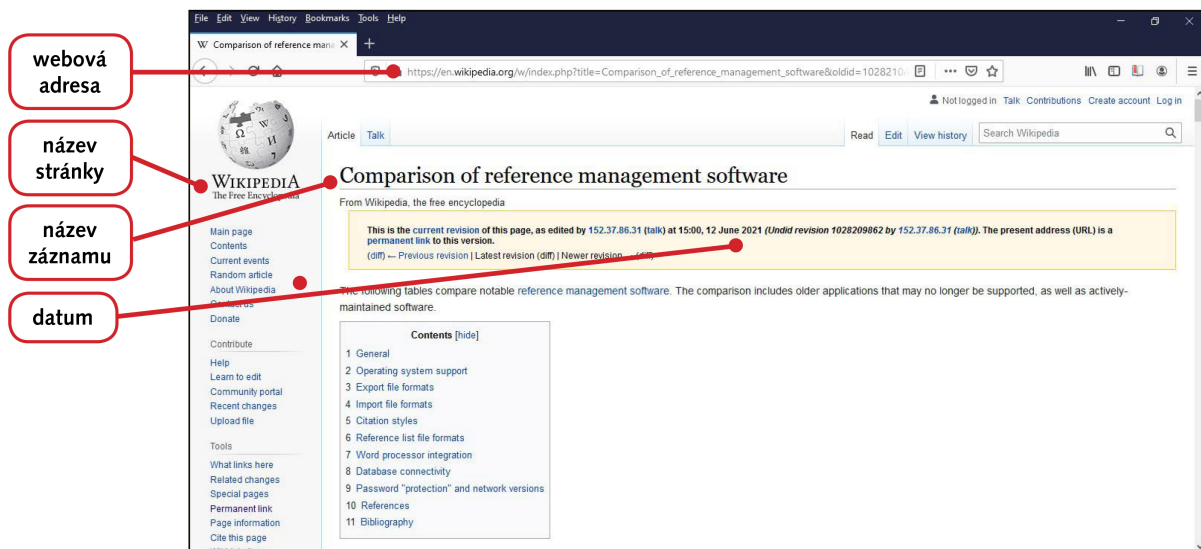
webová adresa

název stránky

název záznamu

datum

File Edit View History Bookmarks Tools Help

W Comparison of reference mana ×

https://en.wikipedia.org/w/index.php?title=Comparison_of_reference_management_software&oldid=102821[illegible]

Not logged in Talk Contributions Create account Log in

Article Talk

Read Edit View history Search Wikipedia

WIKIPEDIA
The Free Encyclopedia

Main page
Contents
Current events
Random article
About Wikipedia
Contact us
Donate

Contribute
Help
Learn to edit
Community portal
Recent changes
Upload file

Tools
What links here
Related changes
Special pages
Permanent link
Page information
Cite this page

Comparison of reference management software

From Wikipedia, the free encyclopedia

This is the current revision of this page, as edited by 152.37.86.31 (talk) at 15:00, 12 June 2021 (Undid revision 1028209862 by 152.37.86.31 (talk)). The present address (URL) is a permanent link to this version.
(diff) ← Previous revision | Latest revision (diff) | Newer revision → (diff)

The following tables compare notable reference management software. The comparison includes older applications that may no longer be supported, as well as actively-maintained software.

Contents [hide]
1 General
2 Operating system support
3 Export file formats
4 Import file formats
5 Citation styles
6 Reference list file formats
7 Word processor integration
8 Database connectivity
9 Password "protection" and network versions
10 References
11 Bibliography